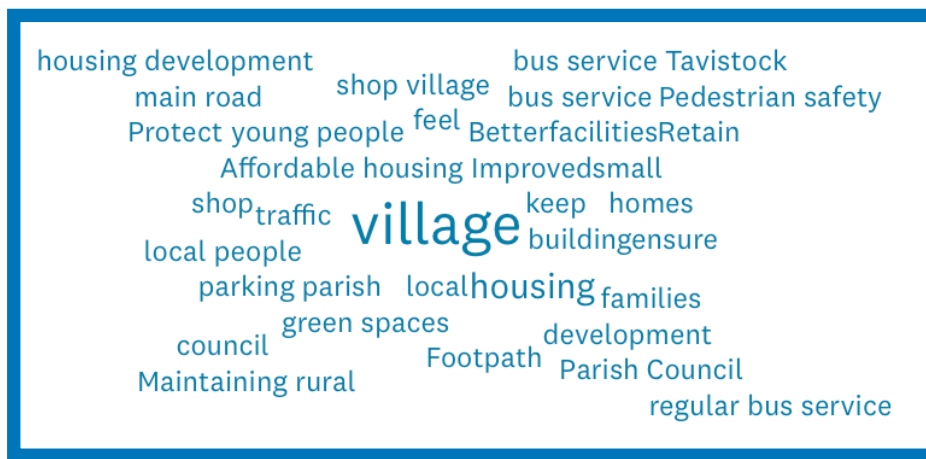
housing development
shop village
bus service Tavistock
main road
bus service Pedestrian safety
Protect young people
feel
BetterfacilitiesRetain
Affordable housing Improvedsmall
shop
traffic
village
keep
homes
buildingensure
local people
parking parish
local
housing
families
green spaces
council
development
Footpath
Parish Council
Maintaining rural
regular bus service